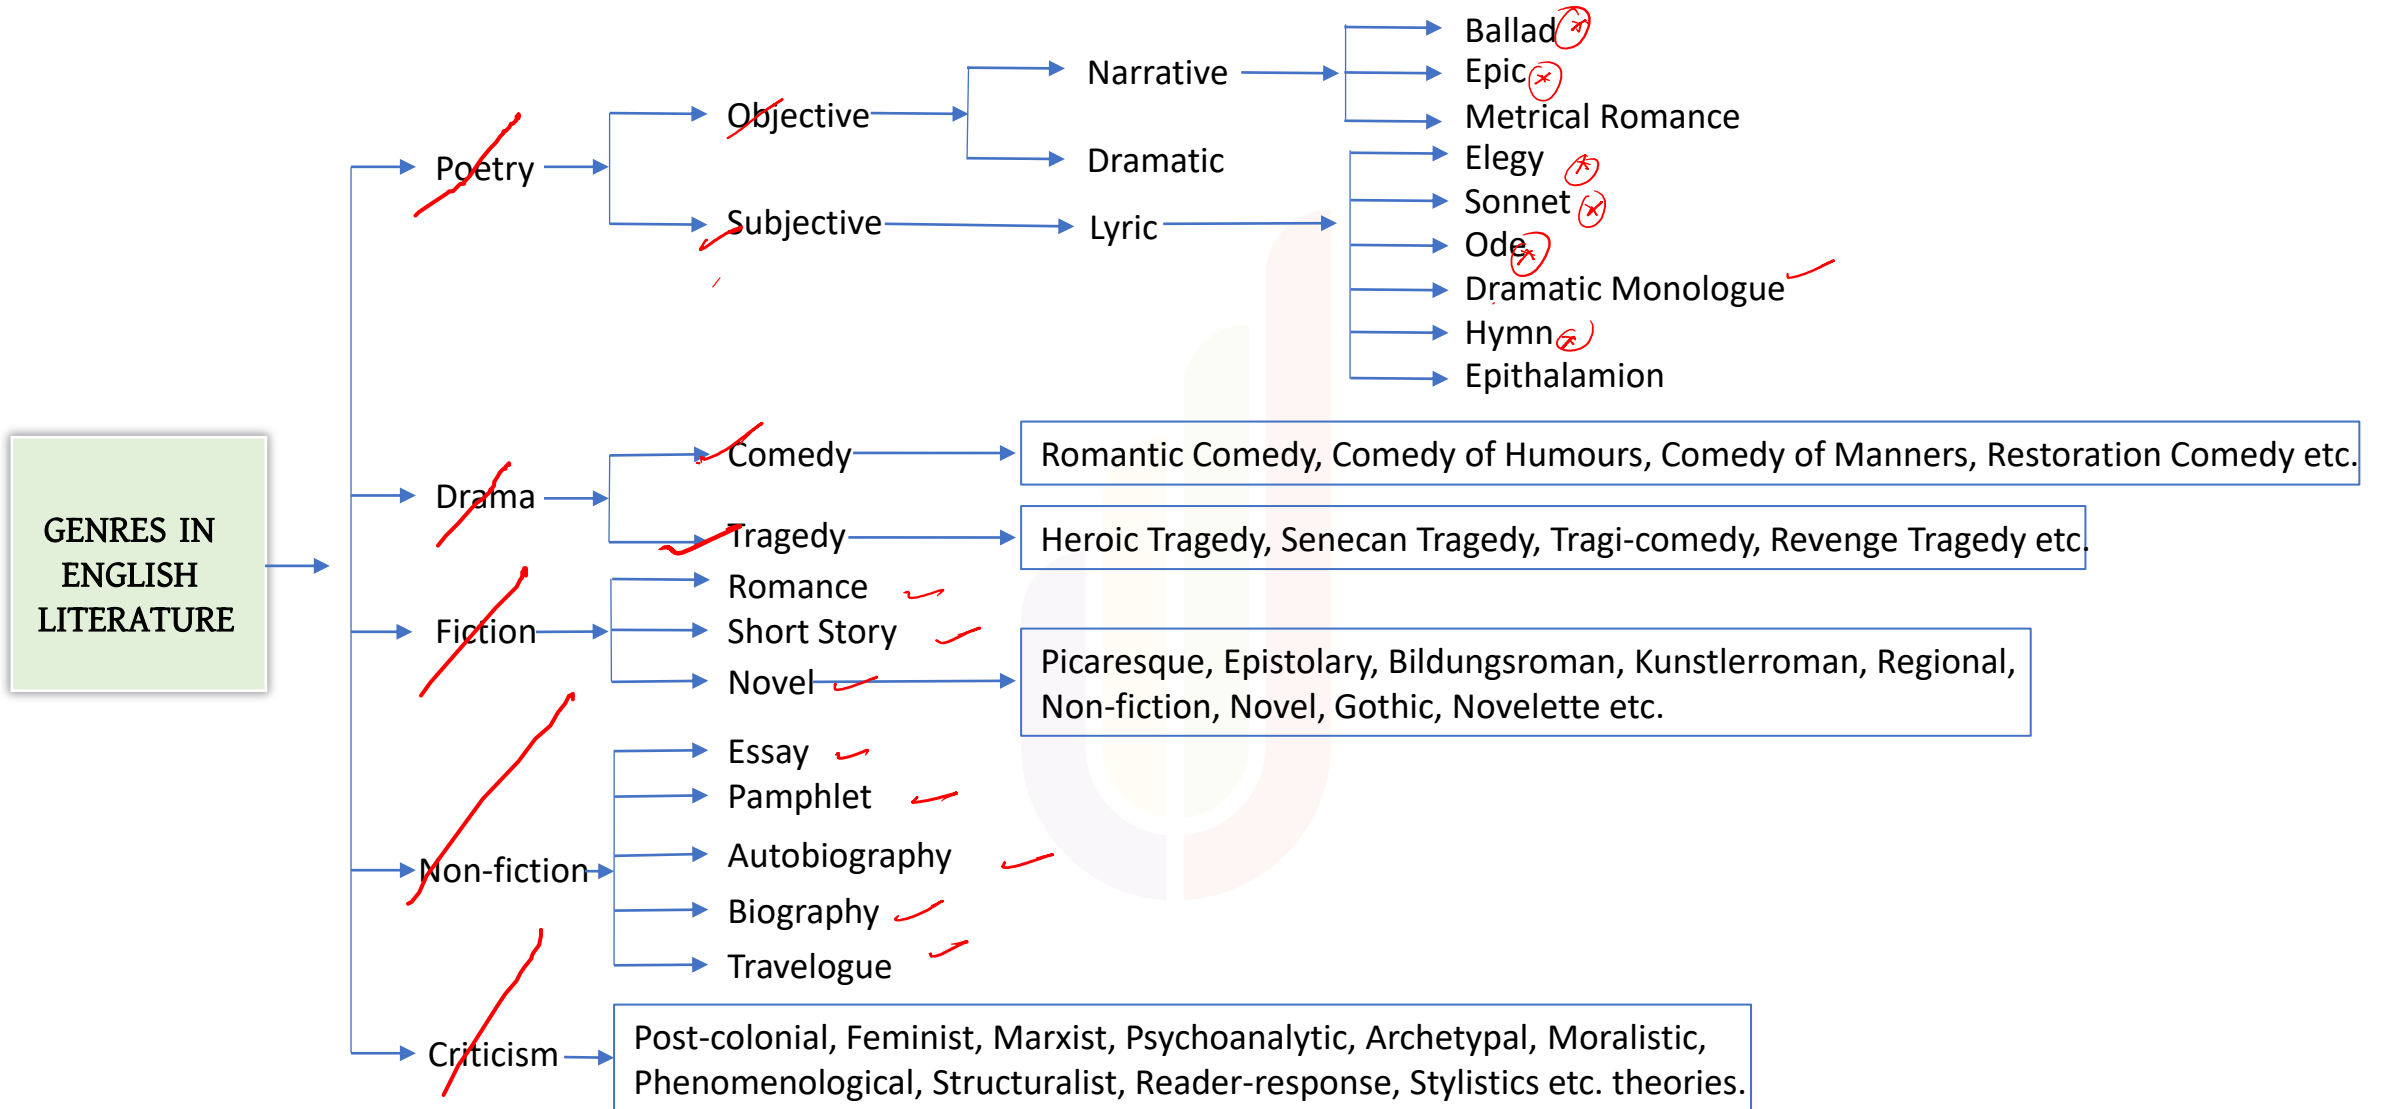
GENRES IN ENGLISH LITERATURE

Poetry

Objective

Narrative

Ballad

Epic

Metrical Romance

Dramatic

Subjective

Lyric

Elegy

Sonnet

Ode

Dramatic Monologue

Hymn

Epithalamion

Drama

Comedy

Romantic Comedy, Comedy of Humours, Comedy of Manners, Restoration Comedy etc.

Tragedy

Heroic Tragedy, Senecan Tragedy, Tragi-comedy, Revenge Tragedy etc.

Fiction

Romance

Short Story

Novel

Picaresque, Epistolary, Bildungsroman, Kunstlerroman, Regional, Non-fiction, Novel, Gothic, Novelette etc.

Non-fiction

Essay

Pamphlet

Autobiography

Biography

Travelogue

Criticism

Post-colonial, Feminist, Marxist, Psychoanalytic, Archetypal, Moralistic, Phenomenological, Structuralist, Reader-response, Stylistics etc. theories.